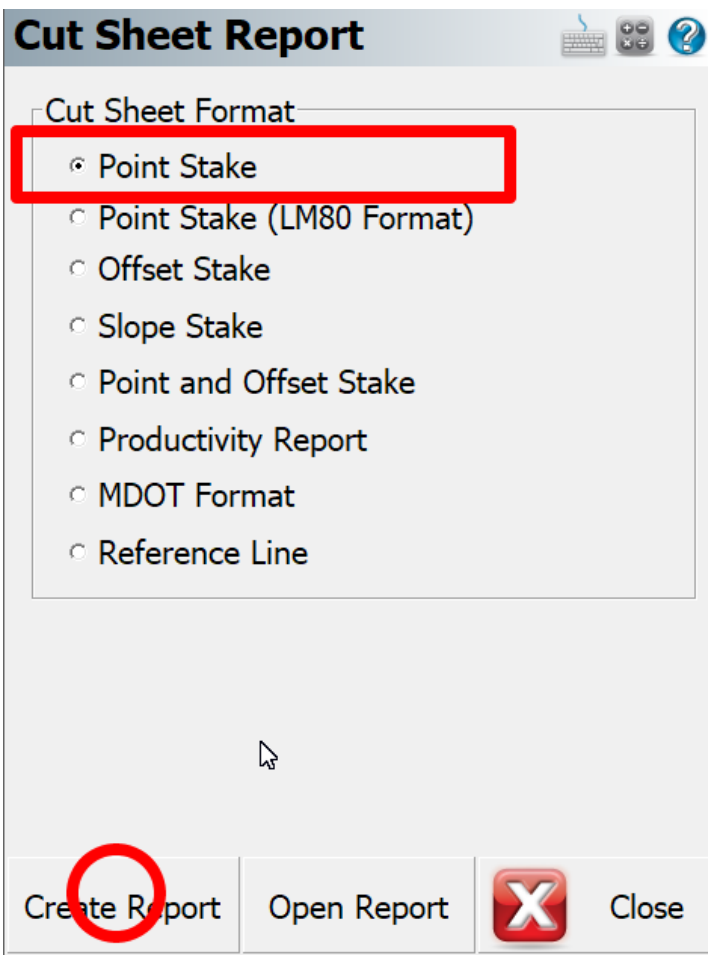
Cut Sheet Report

Cut Sheet Format
Point Stake
Point Stake (LM80 Format)
Offset Stake
Slope Stake
Point and Offset Stake
Productivity Report
MDOT Format
Reference Line

Create Report
Open Report
Close